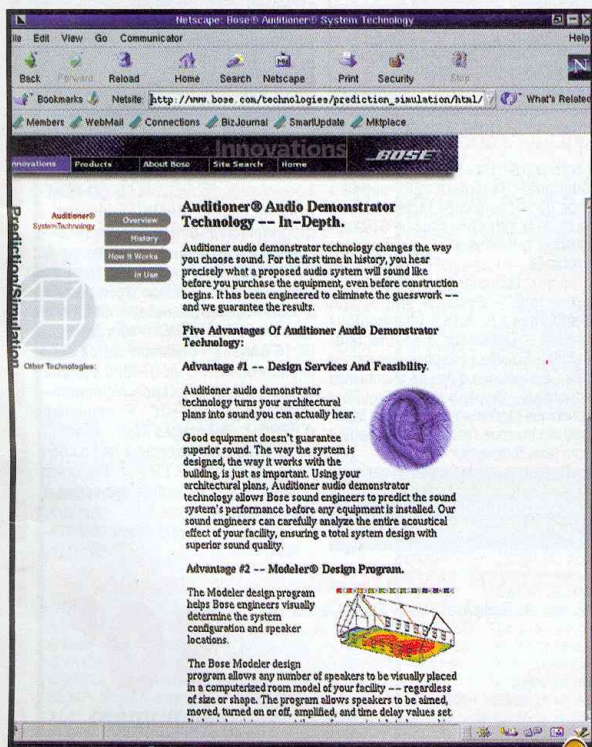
Netscape: Bose® Auditioner® System Technology

ile Edit View Go Communicator Help

Back Forward Reload Home Search Netscape Print Security Stop

Bookmarks Netsite http://www.bose.com/technologies/prediction_simulation/html/ What's Related

Members WebMail Connections BizJournal SmartUpdate Mktplace

nnovations Products About Bose Site Search Home Innovations BOSE

Prediction/Simulation

Auditioner® System Technology

Overview
History
How It Works
In Use

Other Technologies:

Auditioner® Audio Demonstrator Technology -- In-Depth.

Auditioner audio demonstrator technology changes the way you choose sound. For the first time in history, you hear precisely what a proposed audio system will sound like before you purchase the equipment, even before construction begins. It has been engineered to eliminate the guesswork -- and we guarantee the results.

Five Advantages Of Auditioner Audio Demonstrator Technology:

Advantage #1 -- Design Services And Feasibility.

Auditioner audio demonstrator technology turns your architectural plans into sound you can actually hear.

Good equipment doesn't guarantee superior sound. The way the system is designed, the way it works with the building, is just as important. Using your architectural plans, Auditioner audio demonstrator technology allows Bose sound engineers to predict the sound system's performance before any equipment is installed. Our sound engineers can carefully analyze the entire acoustical effect of your facility, ensuring a total system design with superior sound quality.

Advantage #2 -- Modeler® Design Program.

The Modeler design program helps Bose engineers visually determine the system configuration and speaker locations.

The Bose Modeler design program allows any number of speakers to be visually placed in a computerized room model of your facility -- regardless of size or shape. The program allows speakers to be aimed, moved, turned on or off, amplified, and time delay values set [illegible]